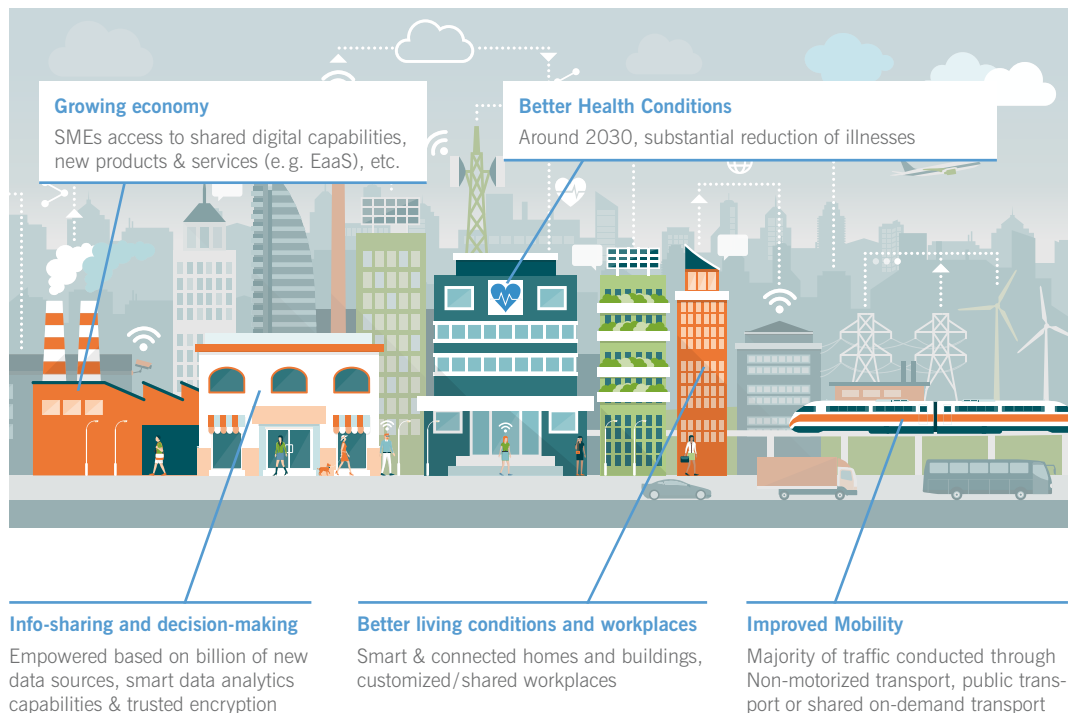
Growing economy

SMEs access to shared digital capabilities, new products & services (e. g. EaaS), etc.

Better Health Conditions

Around 2030, substantial reduction of illnesses

Info-sharing and decision-making

Empowered based on billion of new data sources, smart data analytics capabilities & trusted encryption

Better living conditions and workplaces

Smart & connected homes and buildings, customized/shared workplaces

Improved Mobility

Majority of traffic conducted through Non-motorized transport, public transport or shared on-demand transport